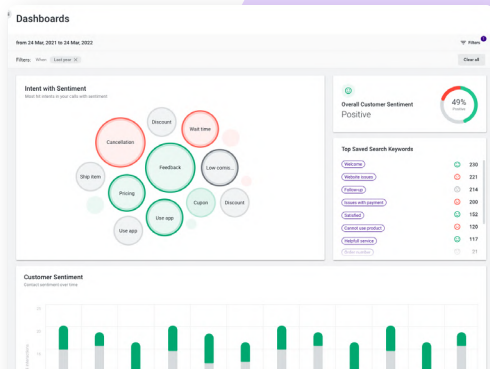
Dashboards

from 24 Mar, 2021 to 24 Mar, 2022

Filters 1

Filters: When: Last year ×

Clear all

Intent with Sentiment

Most hit intents in your calls with sentiment

Discount

Wait time

Cancellation

Feedback

Low comm...

Ship item

Pricing

Cupon

Discount

Use app

Use app

Overall Customer Sentiment

Positive

49%

Positive

Top Saved Search Keywords

| | |
|---|---|
| Welcome | 230 |
| Website issues | 221 |
| Follow-up | 214 |
| Issues with payment | 200 |
| Satisfied | 152 |
| Cannot use product | 120 |
| Helpfull service | 117 |
| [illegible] | 31 |

Customer Sentiment

Contact sentiment over time

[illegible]